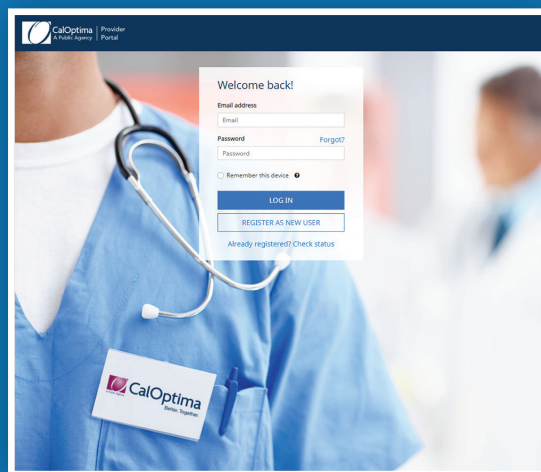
CalOptima A Public Agency | Provider Portal

Welcome back!

Email address

Email

Password

Forgot?

Password

Remember this device

LOG IN

REGISTER AS NEW USER

Already registered? Check status

CalOptima Better. Together.